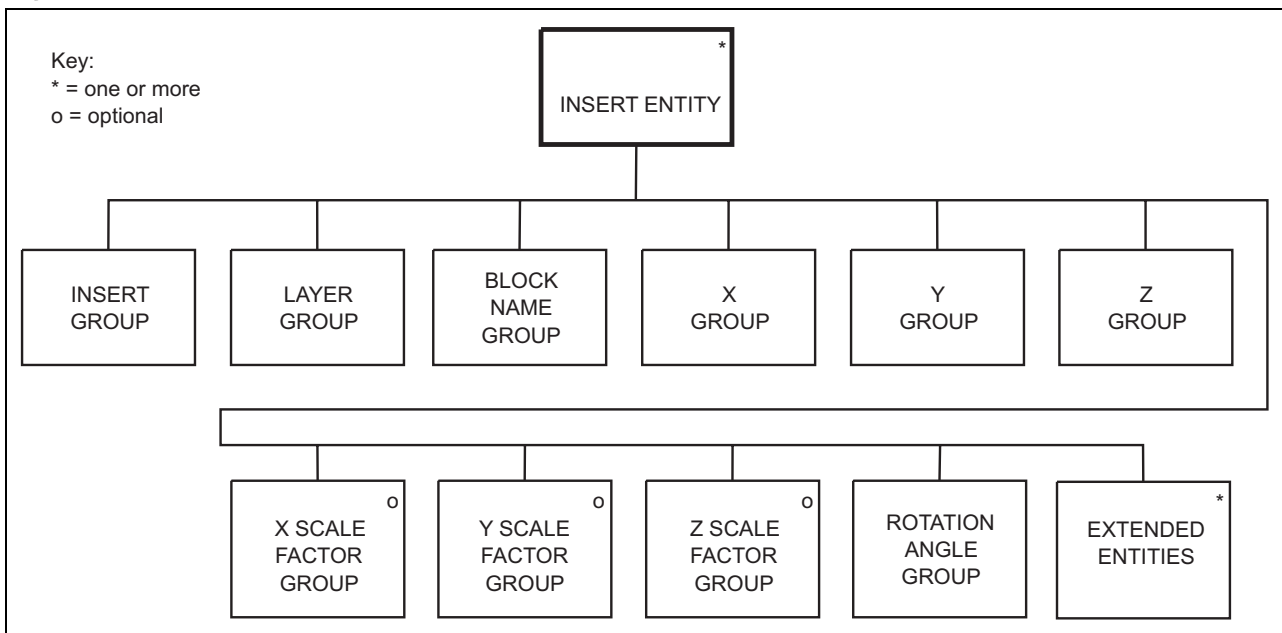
Key:
* = one or more
o = optional

*
INSERT ENTITY

INSERT GROUP

LAYER GROUP

BLOCK NAME GROUP

X GROUP

Y GROUP

Z GROUP

o
X SCALE FACTOR GROUP

o
Y SCALE FACTOR GROUP

o
Z SCALE FACTOR GROUP

ROTATION ANGLE GROUP

*
EXTENDED ENTITIES